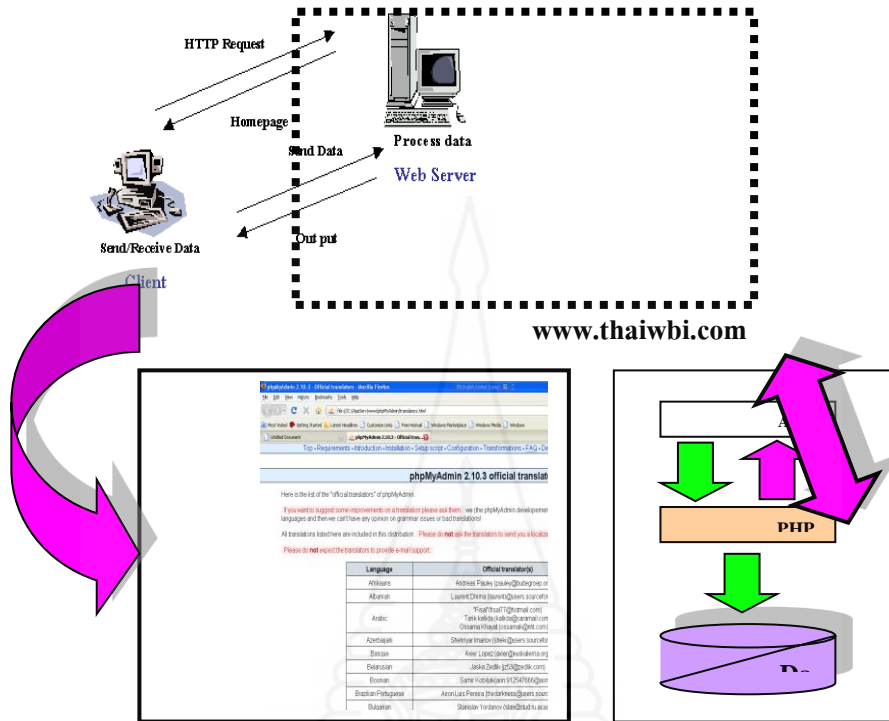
HTTP Request

Homepage

Process data

Send Data

Web Server

Send/Receive Data

Out put

Client

www.thaiwbi.com

phpMyAdmin 2.10.3 - Official translators - Mozilla Firefox

File Edit View History Bookmarks Tools Help

Most Visited Getting Started Latest Headlines Customize Links Free Hotmail Windows Marketplace Windows Media Windows

Untitled Document phpMyAdmin 2.10.3 - Official trans...

Top - Requirements - Introduction - Installation - Setup script - Configuration - Transformations - FAQ - De

phpMyAdmin 2.10.3 official translat

Here is the list of the "official translators" of phpMyAdmin.

If you want to suggest some improvements on a translation please ask them, we (the phpMyAdmin developmen languages and then we can't have any opinion on grammar issues or bad translations!

All translations listed here are included in this distribution. Please do not ask the translators to send you a localiz

Please do not expect the translators to provide e-mail support.

| Language | Official translator(s) |
|---|---|
| Afrikaans | Andreas Pauley (pauley@buitegroep.o |
| Albanian | Laurent Dhima (laurenti@users.sourcefo |
| Arabic | "Fisal" (fisal77@hotmail.com) Tarik kalkida (kalkida@caramail.com Ossama Khayat (ossamak@nit.com) |
| Azerbaijani | Shehriyar Imanov (shehi@users.sourcefo |
| Basque | Axier Lopez (axier@euskalerria.org |
| Belarusian | Jaska Zedlik (jz53@zedlik.com) |
| Bosnian | Samir Kobiljak (asm.912547@b |
| Brazilian Portuguese | Airon Luis Pereira (thedarkness@users.sourc |
| Bulgarian | Stanislav Yordanov (stan@stud.tu.acad |

A

PHP

Da